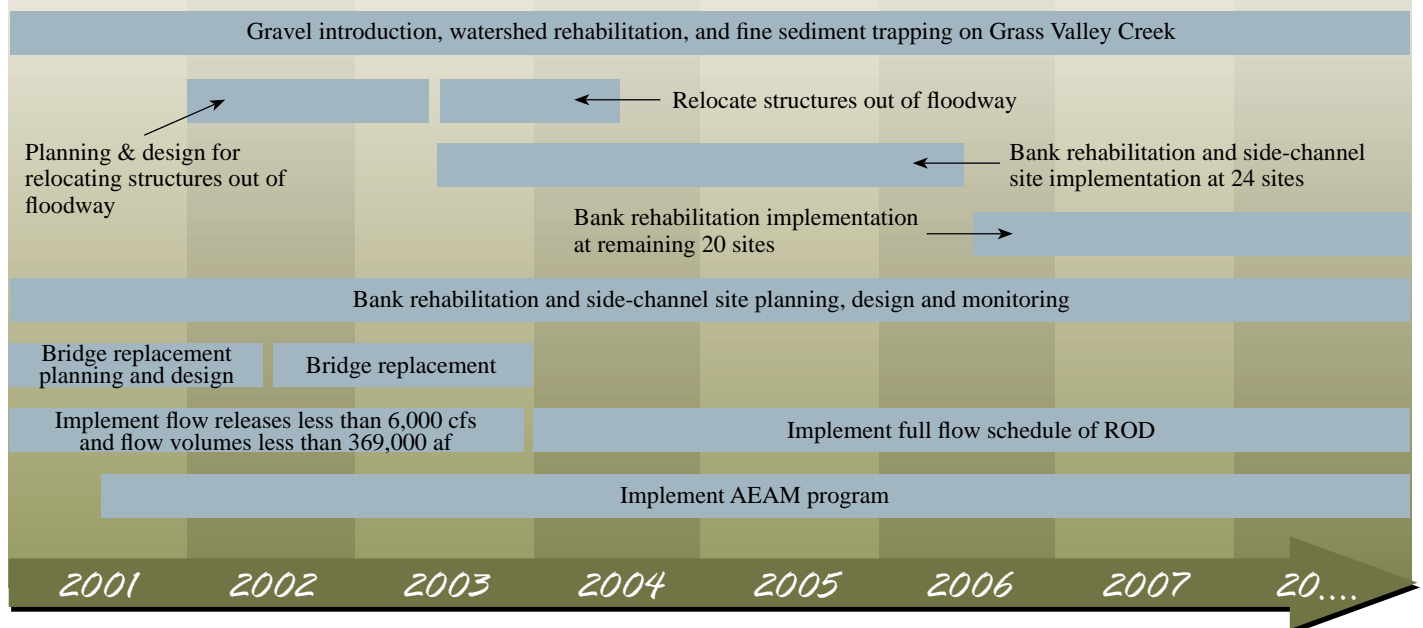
Gravel introduction, watershed rehabilitation, and fine sediment trapping on Grass Valley Creek

Relocate structures out of floodway

Planning & design for relocating structures out of floodway

Bank rehabilitation and side-channel site implementation at 24 sites

Bank rehabilitation implementation at remaining 20 sites

Bank rehabilitation and side-channel site planning, design and monitoring

Bridge replacement planning and design

Bridge replacement

Implement flow releases less than 6,000 cfs and flow volumes less than 369,000 af

Implement full flow schedule of ROD

Implement AEAM program

2001 2002 2003 2004 2005 2006 2007 20....